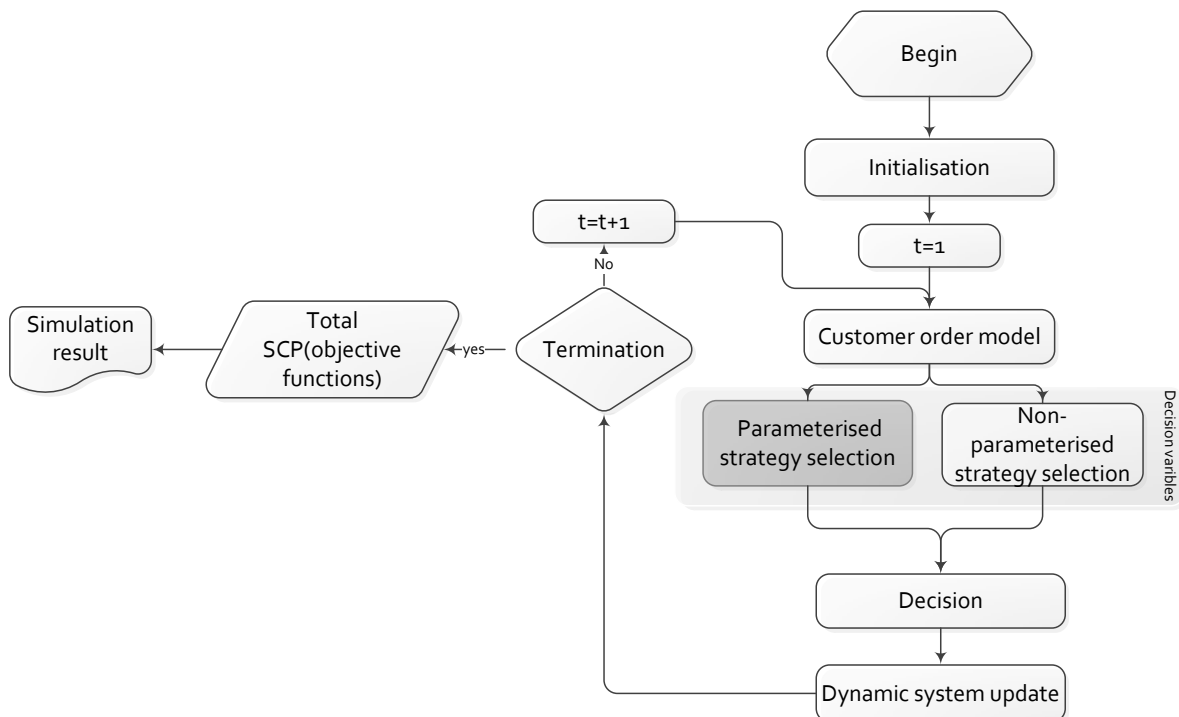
Begin

Initialisation

t=1

t=t+1

No

Customer order model

Simulation result

Total SCP(objective functions)

yes

Termination

Parameterised strategy selection

Non-parameterised strategy selection

Decision varibles

Decision

Dynamic system update